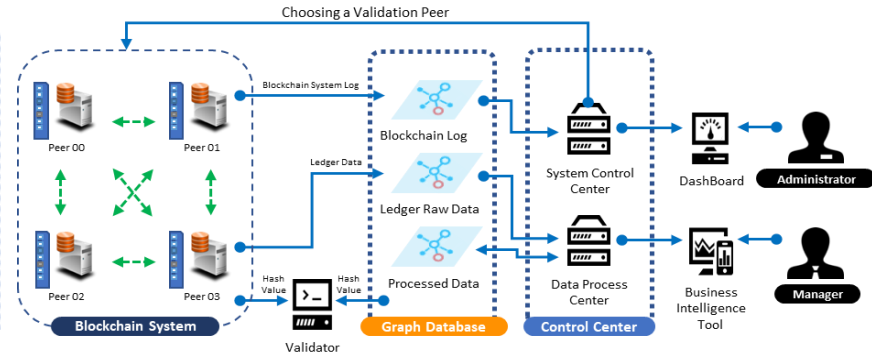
Choosing a Validation Peer

Peer 00

Peer 01

Peer 02

Peer 03

Blockchain System

Blockchain System Log

Ledger Data

Hash Value

Hash Value

Validator

Blockchain Log

Ledger Raw Data

Processed Data

Graph Database

System Control Center

Data Process Center

Control Center

DashBoard

Administrator

Business Intelligence Tool

Manager